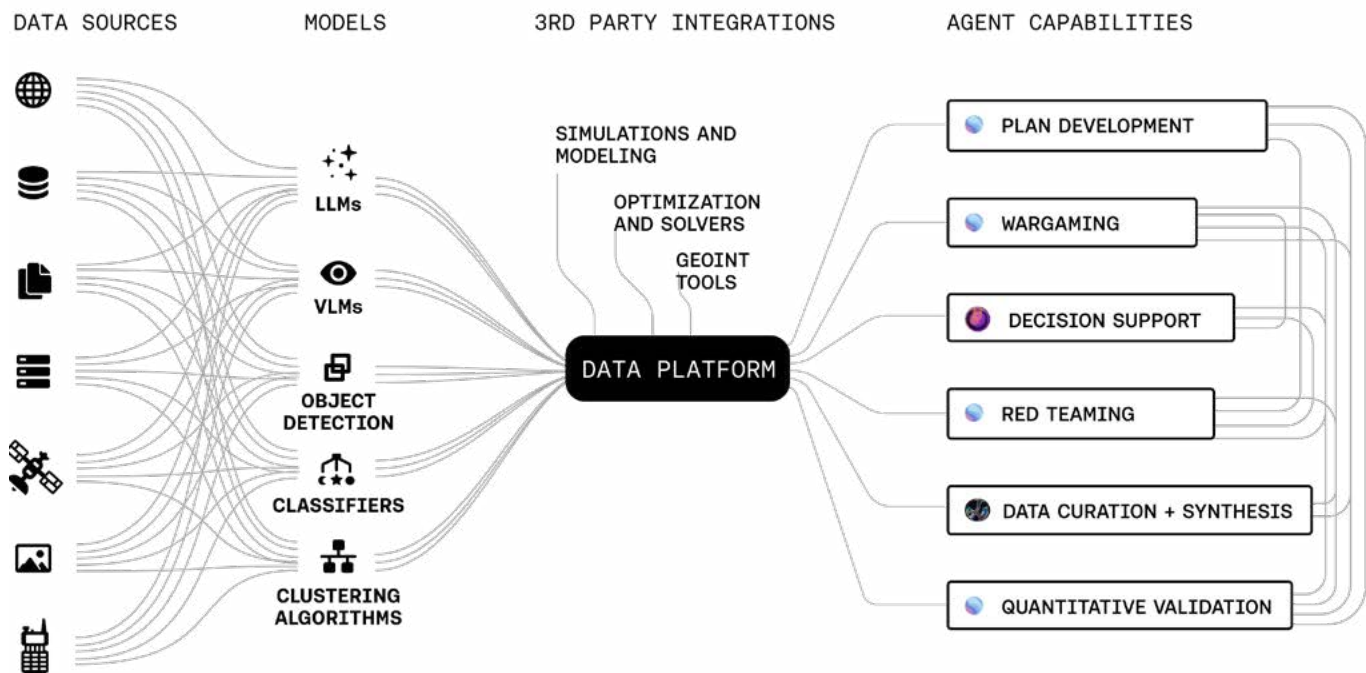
DATA SOURCES

MODELS

3RD PARTY INTEGRATIONS

AGENT CAPABILITIES

LLMs

VLMs

OBJECT DETECTION

CLASSIFIERS

CLUSTERING ALGORITHMS

SIMULATIONS AND MODELING

OPTIMIZATION AND SOLVERS

GEOINT TOOLS

DATA PLATFORM

PLAN DEVELOPMENT

WARGAMING

DECISION SUPPORT

RED TEAMING

DATA CURATION + SYNTHESIS

QUANTITATIVE VALIDATION